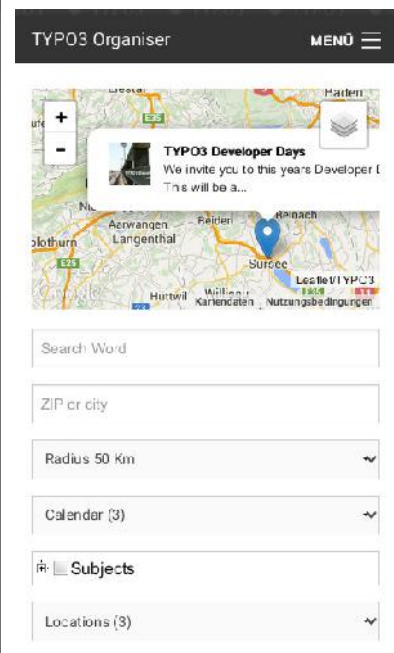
TYPO3 Organiser

MENÜ

+

-

TYPO3 Developer Days

We invite you to this years Developer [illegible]

This will be a...

Liestal

Baden

E35

Aarwangen

Langenthal

Reiden

Reinach

olothurn

E25

Sursee

Huttwil

Willisau

Leaflet | TYPO3

Google

Kartendaten

Nutzungsbedingungen

Search Word

ZIP or city

Radius 50 Km

Calender (3)

Subjects

Locations (3)